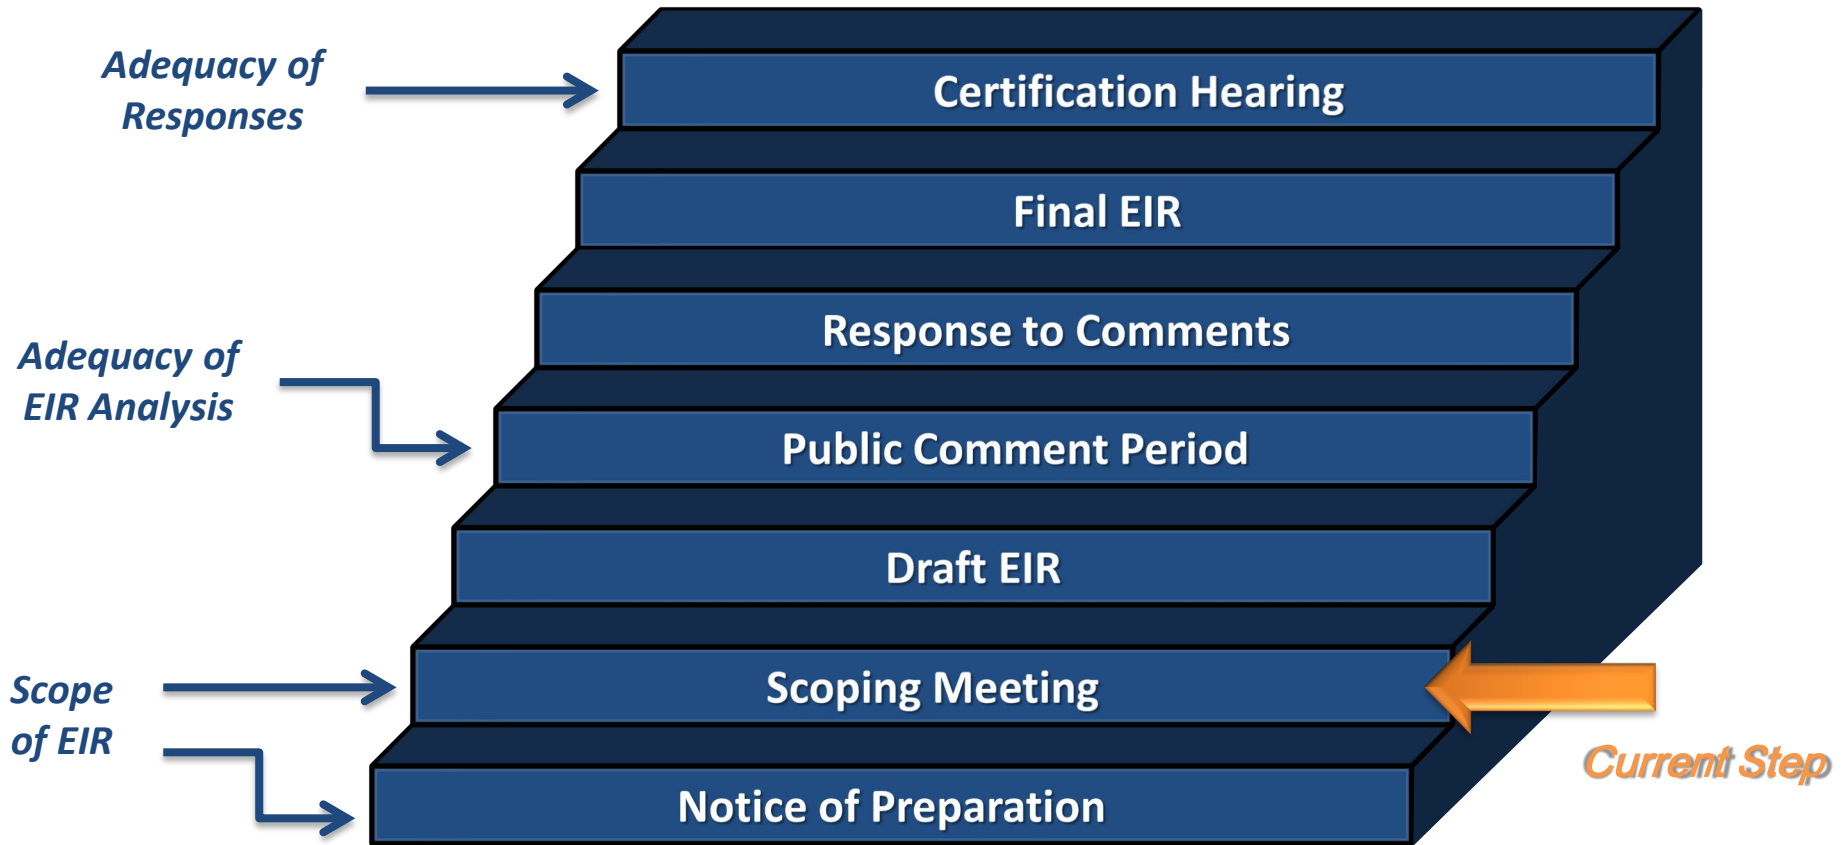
Adequacy of Responses

Certification Hearing

Final EIR

Response to Comments

Adequacy of EIR Analysis

Public Comment Period

Draft EIR

Scope of EIR

Scoping Meeting

Notice of Preparation

Current Step